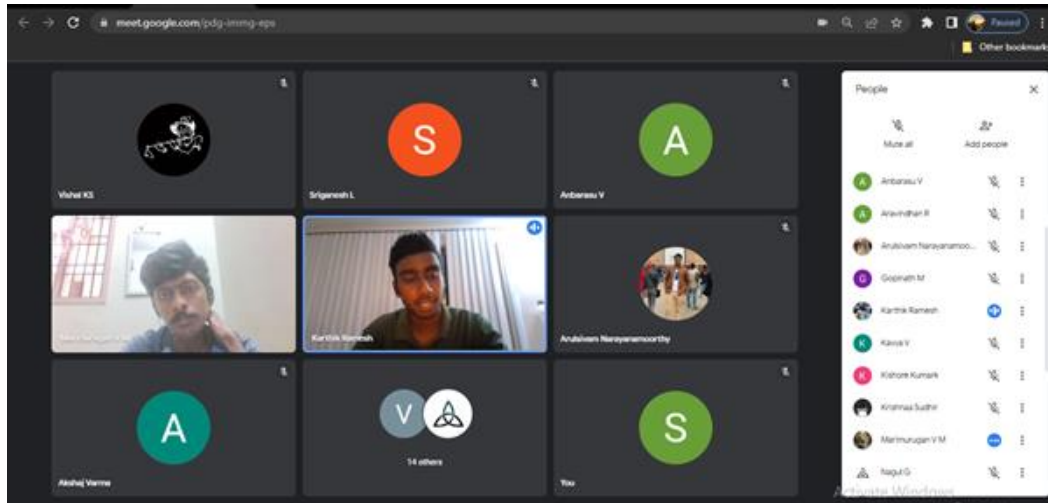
meet.google.com/pdg-immg-eps

Paused

Other bookmarks

S

A

Vishal KS

Sriganesh L

Anbarasu V

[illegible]

Karthik Ramesh

Arulsivam Narayanamoorthy

A

V

S

Akshaj Varma

14 others

You

People

Mute all

Add people

A Anbarasu V

A Aravindhan R

Arulsivam Narayanamoo...

G Gopinath M

Karthik Ramesh

K Kavya V

K Kishore Kumar K

Krishnaa Sudhir

Marimurugan V M

Nagul G

Activate Windows